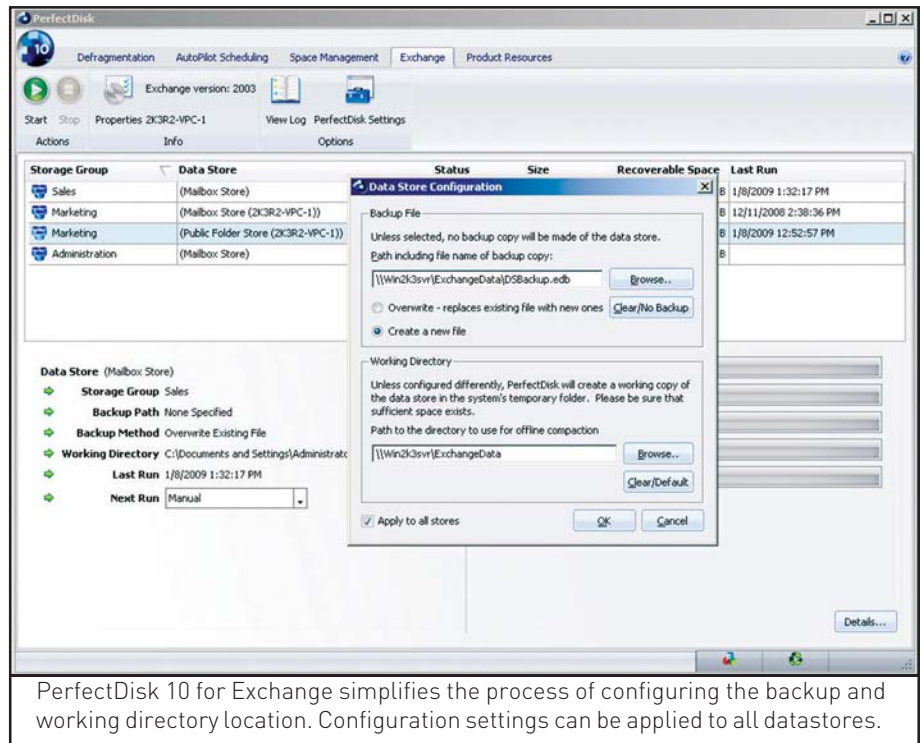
PerfectDisk

10

Defragmentation AutoPilot Scheduling Space Management Exchange Product Resources

Exchange version: 2003

Start Stop Properties 2K3R2-VPC-1 View Log PerfectDisk Settings

Actions Info Options

| Storage Group | Data Store | Status | Size | Recoverable Space | Last Run |
|---|---|---|---|---|---|
| Sales | (Mailbox Store) | | | B | 1/8/2009 1:32:17 PM |
| Marketing | (Mailbox Store (2K3R2-VPC-1)) | | | B | 12/11/2008 2:38:36 PM |
| Marketing | (Public Folder Store (2K3R2-VPC-1)) | | | B | 1/8/2009 12:52:57 PM |
| Administration | (Mailbox Store) | | | B | |

Data Store Configuration

Backup File

Unless selected, no backup copy will be made of the data store.

Path including file name of backup copy:

\\Win2k3svr\ExchangeData\DSBackup.edb

Browse..

Overwrite - replaces existing file with new ones

Clear/No Backup

Create a new file

Working Directory

Unless configured differently, PerfectDisk will create a working copy of the data store in the system's temporary folder. Please be sure that sufficient space exists.

Path to the directory to use for offline compaction

\\Win2k3svr\ExchangeData

Browse..

Clear/Default

Apply to all stores

OK Cancel

Data Store (Mailbox Store)

Storage Group Sales

Backup Path None Specified

Backup Method Overwrite Existing File

Working Directory C:\Documents and Settings\Administrato

Last Run 1/8/2009 1:32:17 PM

Next Run Manual

Details...

PerfectDisk 10 for Exchange simplifies the process of configuring the backup and working directory location. Configuration settings can be applied to all datastores.